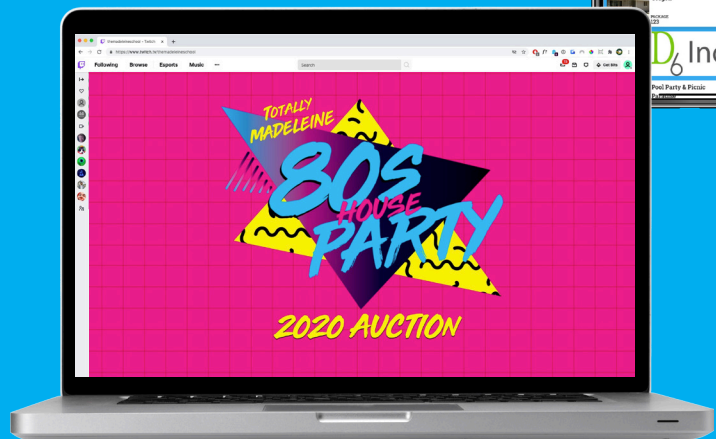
themadeleineschool - Twitch
https://www.twitch.tv/themadeleineschool
Following Browse Esports Music ···
Search
Get Bits

TOTALLY MADELEINE
80S HOUSE PARTY
2020 AUCTION

PACKAGE
123
D 6 Inc
Pool Party & Picnic